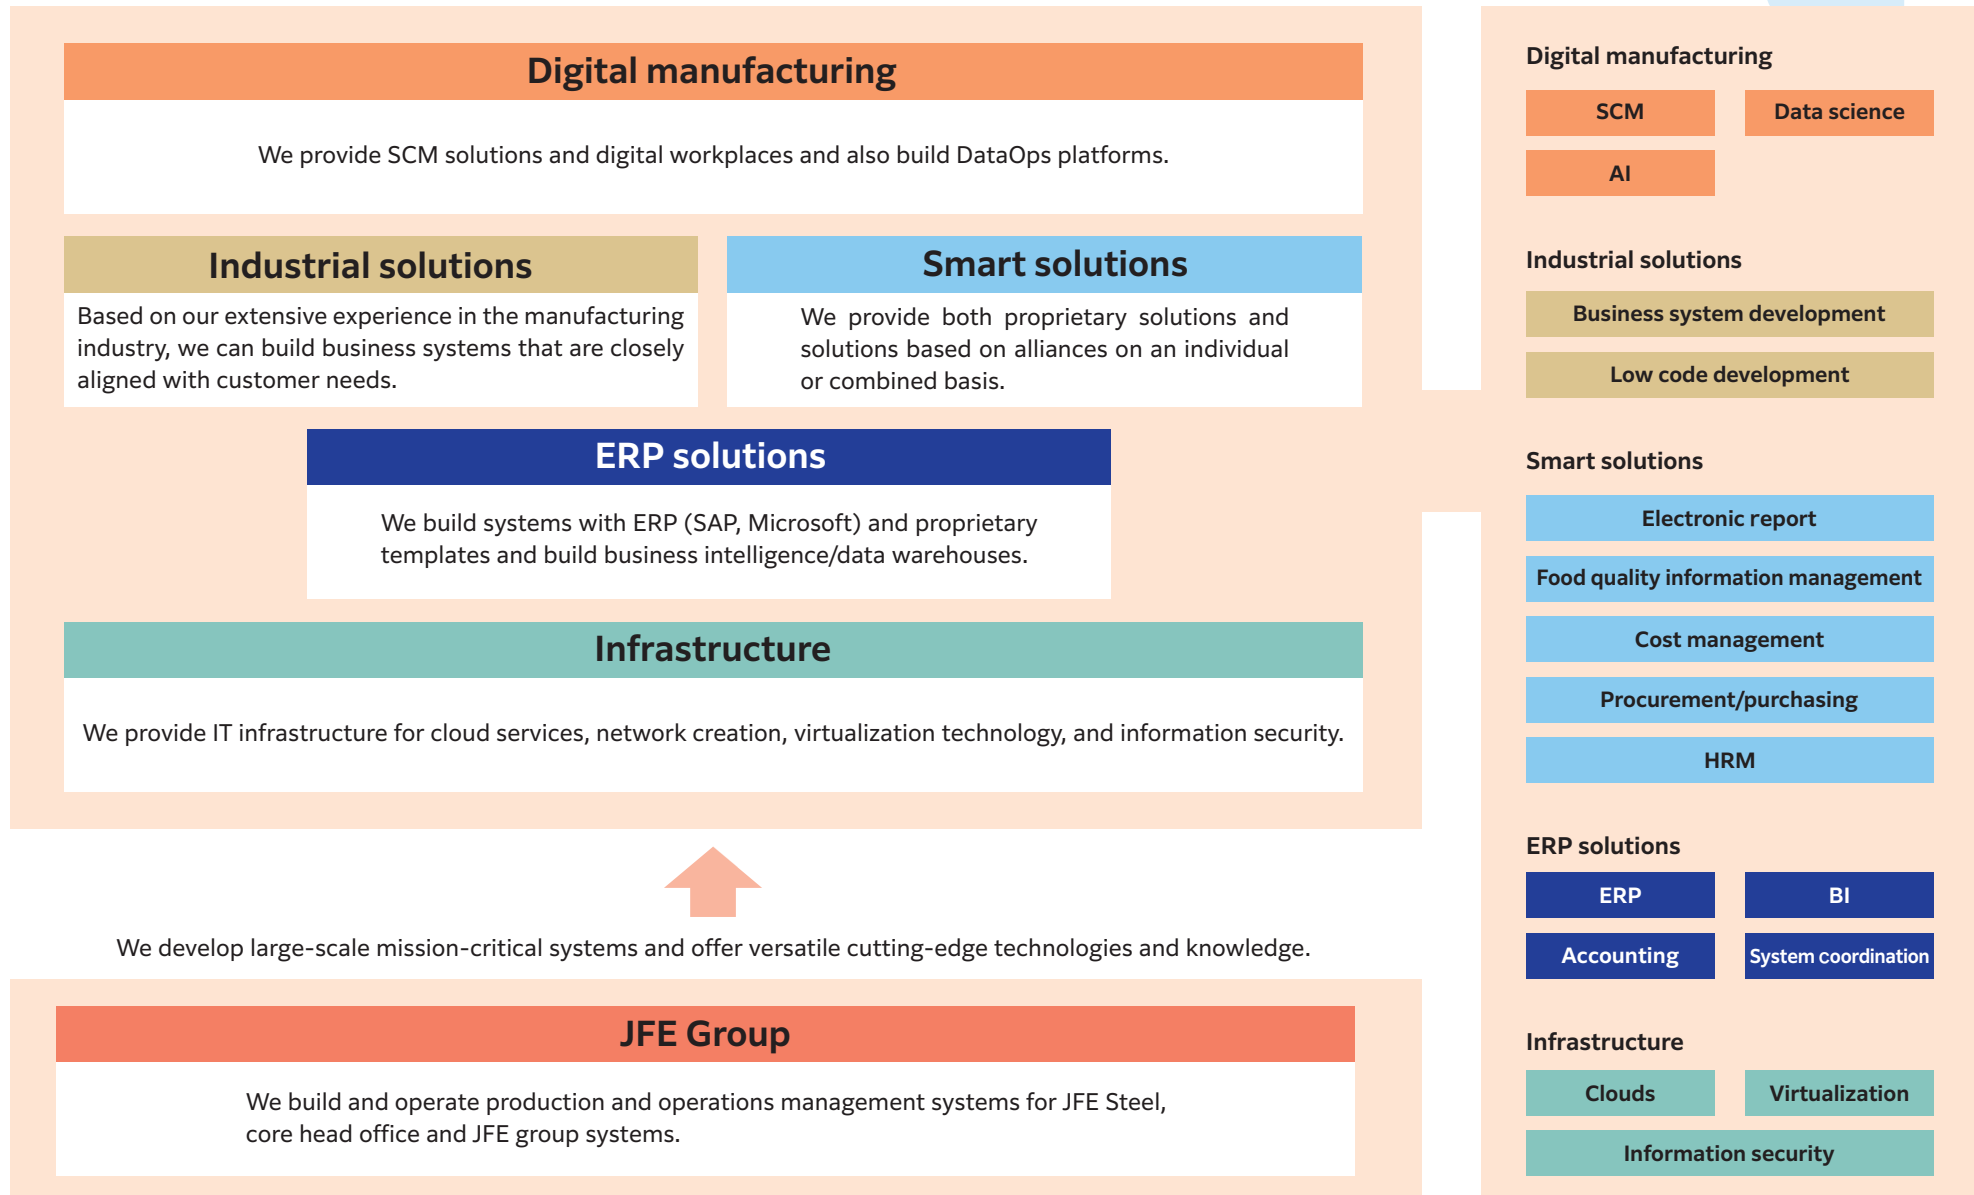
Digital manufacturing

We provide SCM solutions and digital workplaces and also build DataOps platforms.

Industrial solutions

Based on our extensive experience in the manufacturing industry, we can build business systems that are closely aligned with customer needs.

Smart solutions

We provide both proprietary solutions and solutions based on alliances on an individual or combined basis.

ERP solutions

We build systems with ERP (SAP, Microsoft) and proprietary templates and build business intelligence/data warehouses.

Infrastructure

We provide IT infrastructure for cloud services, network creation, virtualization technology, and information security.

We develop large-scale mission-critical systems and offer versatile cutting-edge technologies and knowledge.

JFE Group

We build and operate production and operations management systems for JFE Steel, core head office and JFE group systems.

Digital manufacturing

SCM

Data science

AI

Industrial solutions

Business system development

Low code development

Smart solutions

Electronic report

Food quality information management

Cost management

Procurement/purchasing

HRM

ERP solutions

ERP

BI

Accounting

System coordination

Infrastructure

Clouds

Virtualization

Information security